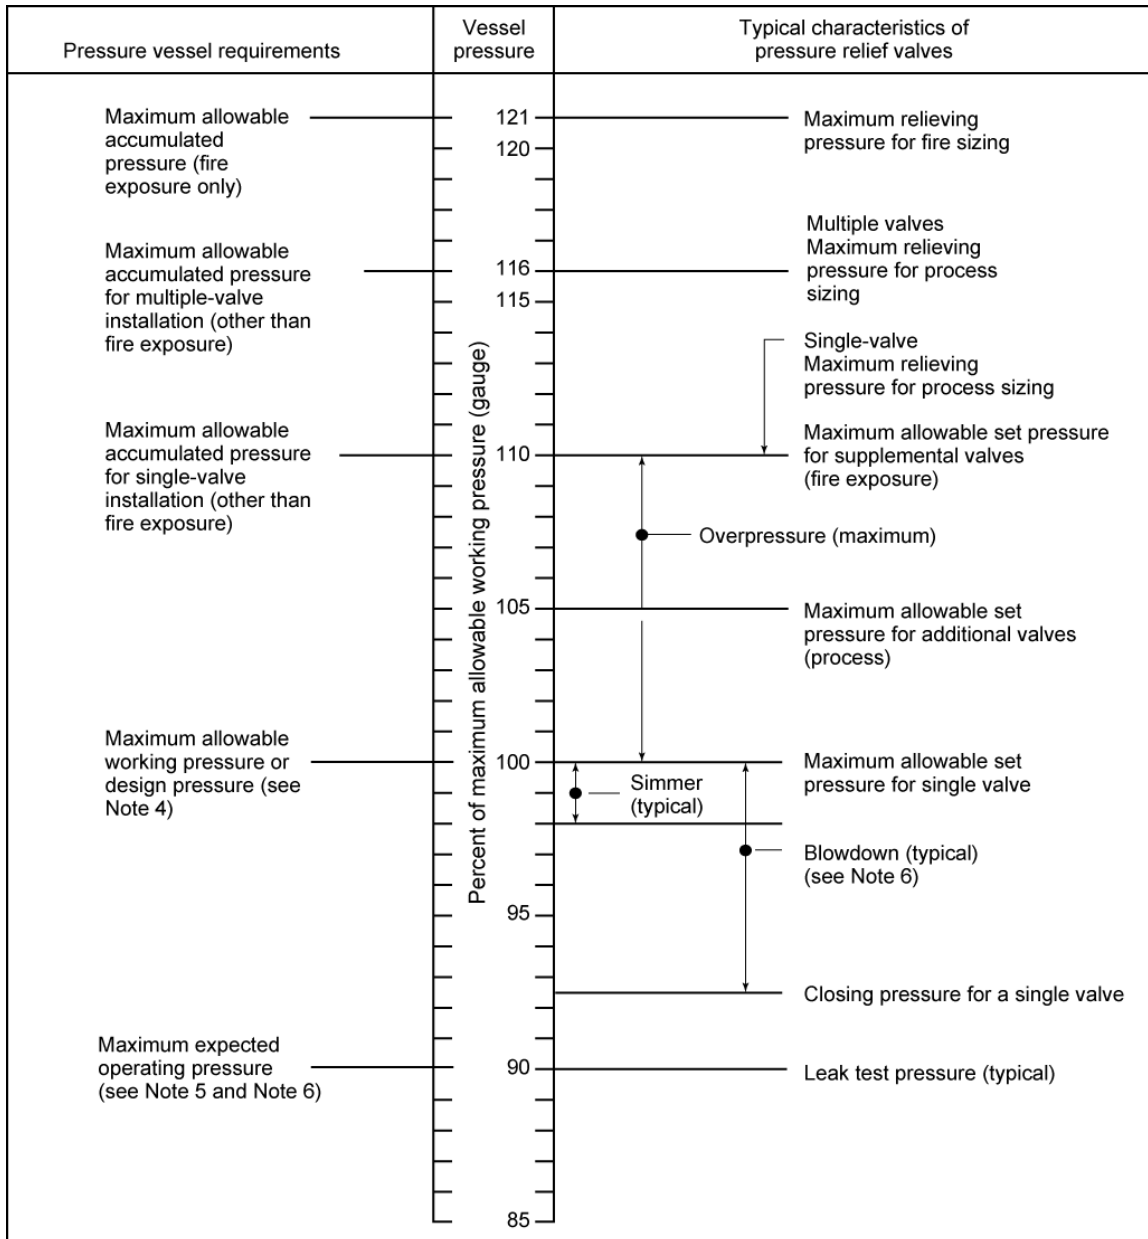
Pressure vessel requirements

Vessel pressure

Typical characteristics of pressure relief valves

Maximum allowable accumulated pressure (fire exposure only)

121

120

Maximum relieving pressure for fire sizing

Multiple valves Maximum relieving pressure for process sizing

Maximum allowable accumulated pressure for multiple-valve installation (other than fire exposure)

116

115

Single-valve Maximum relieving pressure for process sizing

Percent of maximum allowable working pressure (gauge)

Maximum allowable accumulated pressure for single-valve installation (other than fire exposure)

110

Maximum allowable set pressure for supplemental valves (fire exposure)

Overpressure (maximum)

105

Maximum allowable set pressure for additional valves (process)

Maximum allowable working pressure or design pressure (see Note 4)

100

Simmer (typical)

Maximum allowable set pressure for single valve

Blowdown (typical) (see Note 6)

95

Closing pressure for a single valve

Maximum expected operating pressure (see Note 5 and Note 6)

90

Leak test pressure (typical)

85